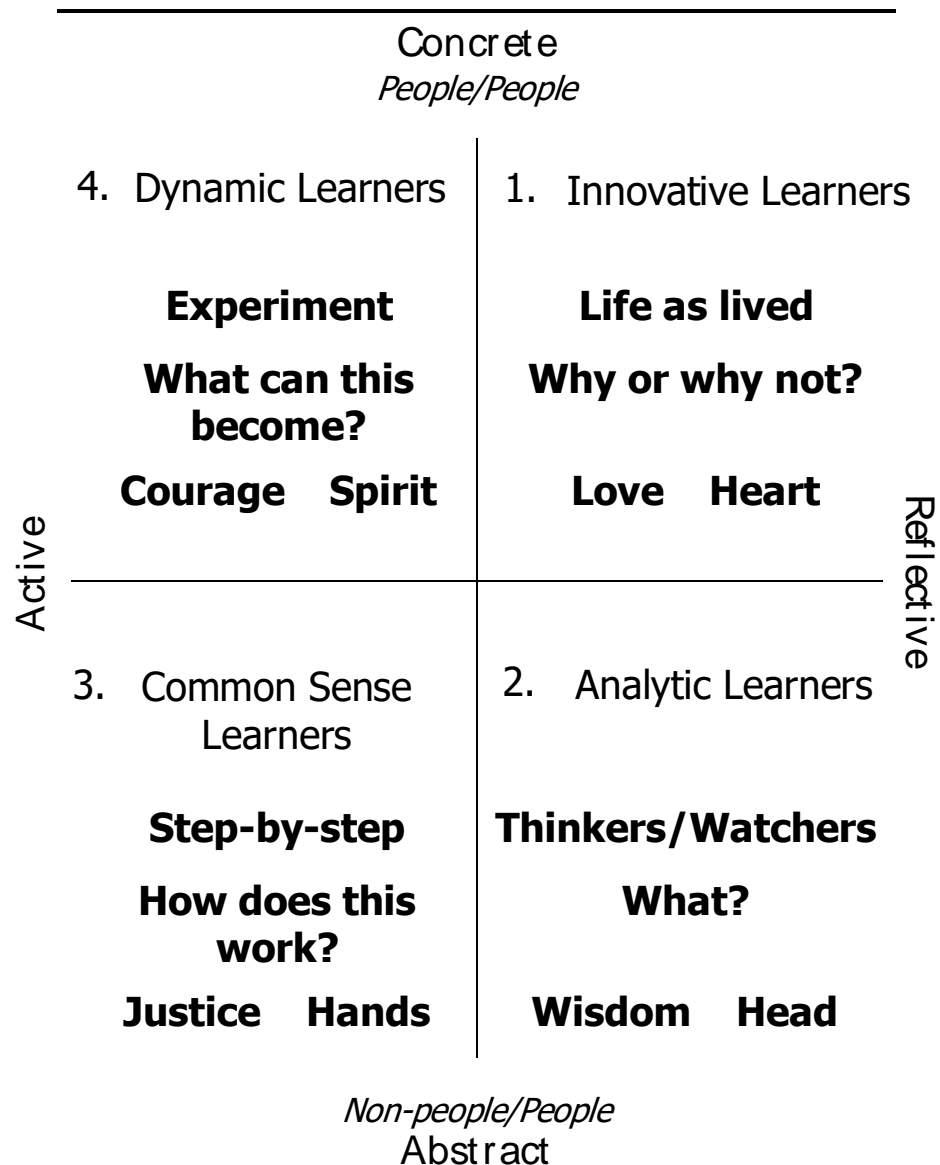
Concrete
*People/People*

4. Dynamic Learners

Experiment

What can this become?

Courage Spirit

1. Innovative Learners

Life as lived

Why or why not?

Love Heart

Active

Reflective

3. Common Sense Learners

Step-by-step

How does this work?

Justice Hands

2. Analytic Learners

Thinkers/Watchers

What?

Wisdom Head

*Non-people/People*
Abstract